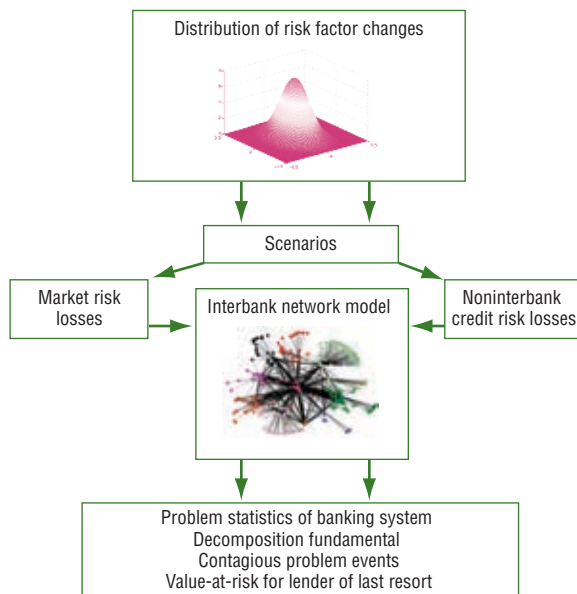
Distribution of risk factor changes

Scenarios

Market risk losses

Interbank network model

Noninterbank credit risk losses

Problem statistics of banking system
Decomposition fundamental
Contagious problem events
Value-at-risk for lender of last resort